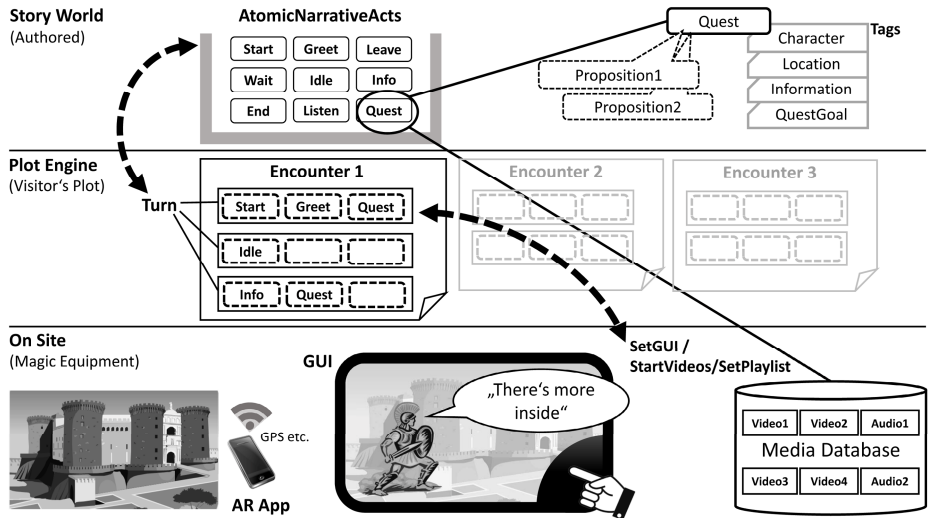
Story World
(Authored)

AtomicNarrativeActs

| Start | Greet | Leave |
|---|---|---|
| Wait | Idle | Info |
| End | Listen | Quest |

Quest

Proposition1

Proposition2

Tags

Character

Location

Information

QuestGoal

Plot Engine
(Visitor's Plot)

Turn

Encounter 1

| Start | Greet | Quest |
|---|---|---|
| Idle | | |
| Info | Quest | |

Encounter 2

Encounter 3

On Site
(Magic Equipment)

GPS etc.

AR App

GUI

„There's more inside"

SetGUI /
StartVideos/SetPlaylist

| Video1 | Video2 | Audio1 |
|---|---|---|

Media Database

| Video3 | Video4 | Audio2 |
|---|---|---|